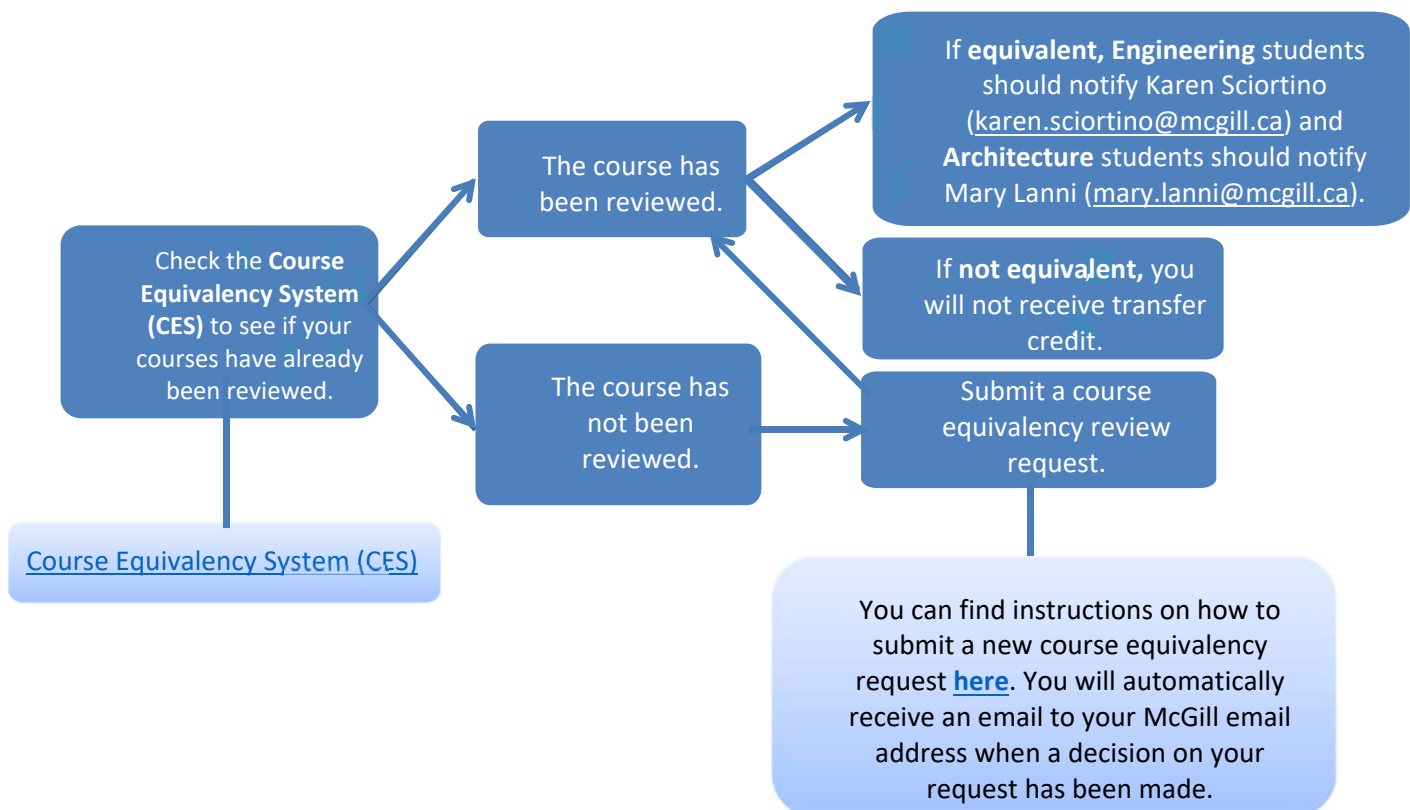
Check the **Course Equivalency System (CES)** to see if your courses have already been reviewed.

Course Equivalency System (CES)

The course has been reviewed.

The course has not been reviewed.

If **equivalent, Engineering** students should notify Karen Sciortino (karen.sciortino@mcgill.ca) and **Architecture** students should notify Mary Lanni (mary.lanni@mcgill.ca).

If **not equivalent,** you will not receive transfer credit.

Submit a course equivalency review request.

You can find instructions on how to submit a new course equivalency request **here**. You will automatically receive an email to your McGill email address when a decision on your request has been made.